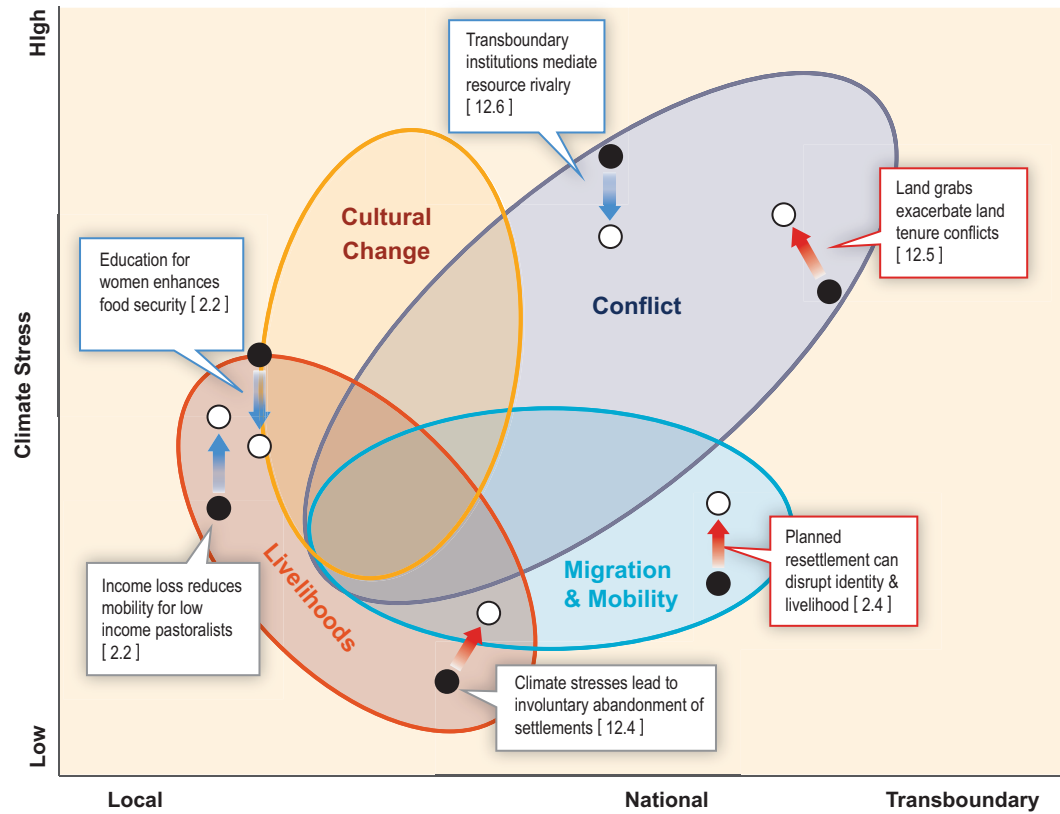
HIgh

Climate Stress

Low

Transboundary institutions mediate resource rivalry [ 12.6 ]

Cultural Change

Land grabs exacerbate land tenure conflicts [ 12.5 ]

Education for women enhances food security [ 2.2 ]

Conflict

Migration & Mobility

Livelihoods

Planned resettlement can disrupt identity & livelihood [ 2.4 ]

Income loss reduces mobility for low income pastoralists [ 2.2 ]

Climate stresses lead to involuntary abandonment of settlements [ 12.4 ]

Local

National

Transboundary